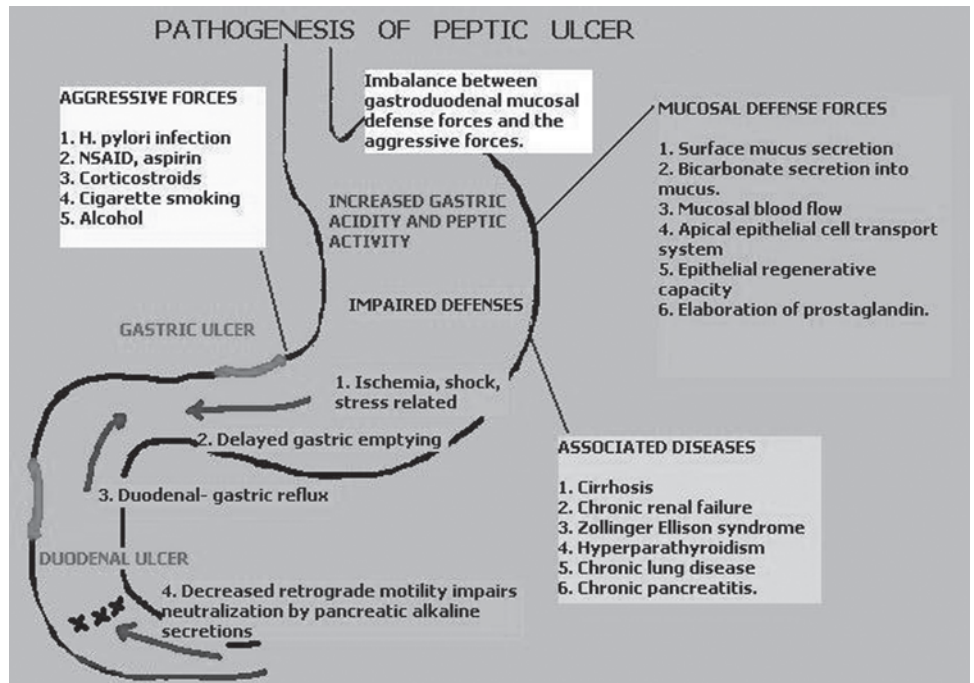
PATHOGENESIS OF PEPTIC ULCER

AGGRESSIVE FORCES

1. H. pylori infection
2. NSAID, aspirin
3. Corticostroids
4. Cigarette smoking
5. Alcohol

Imbalance between gastroduodenal mucosal defense forces and the aggressive forces.

MUCOSAL DEFENSE FORCES

1. Surface mucus secretion
2. Bicarbonate secretion into mucus.
3. Mucosal blood flow
4. Apical epithelial cell transport system
5. Epithelial regenerative capacity
6. Elaboration of prostaglandin.

INCREASED GASTRIC ACIDITY AND PEPTIC ACTIVITY

IMPAIRED DEFENSES

GASTRIC ULCER

1. Ischemia, shock, stress related

2. Delayed gastric emptying

3. Duodenal- gastric reflux

ASSOCIATED DISEASES

1. Cirrhosis
2. Chronic renal failure
3. Zollinger Ellison syndrome
4. Hyperparathyroidism
5. Chronic lung disease
6. Chronic pancreatitis.

DUODENAL ULCER

4. Decreased retrograde motility impairs neutralization by pancreatic alkaline secretions